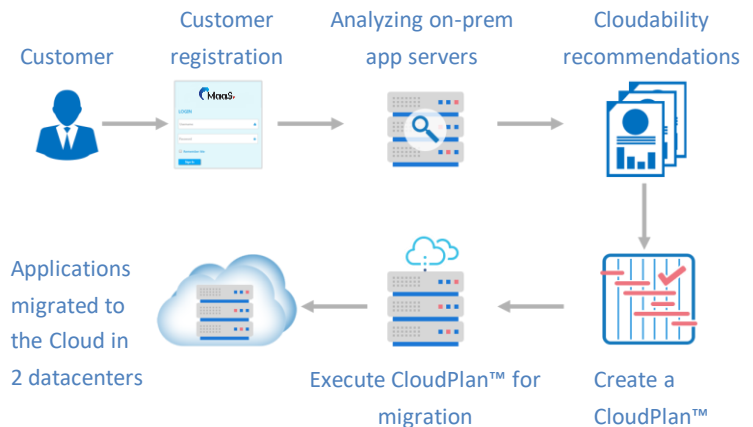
Customer

Customer registration

MaaS

LOGIN

Sign In

Analyzing on-prem app servers

Cloudability recommendations

Create a CloudPlan™

Execute CloudPlan™ for migration

Applications migrated to the Cloud in 2 datacenters